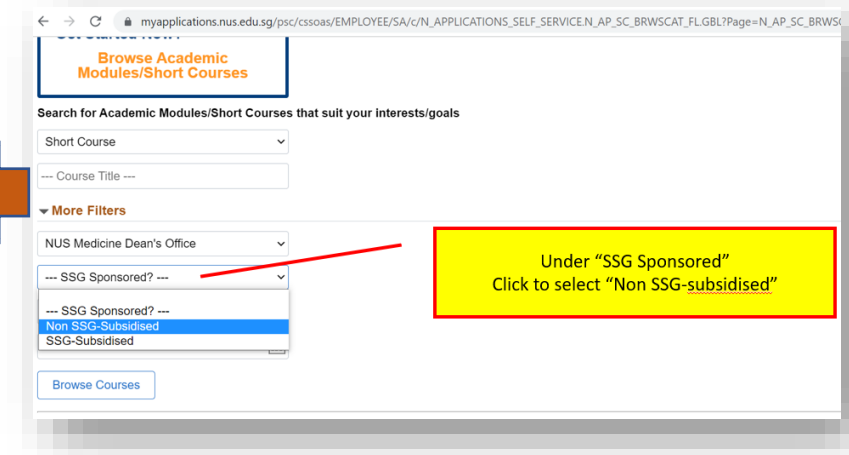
myapplications.nus.edu.sg/psc/cssoas/EMPLOYEE/SA/c/N_APPLICATIONS_SELF_SERVICE.N_AP_SC_BRWSCAT_FL.GBL?Page=N_AP_SC_BRWS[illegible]

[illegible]

Browse Academic Modules/Short Courses

Search for Academic Modules/Short Courses that suit your interests/goals

Short Course

--- Course Title ---

More Filters

NUS Medicine Dean's Office

--- SSG Sponsored? ---

--- SSG Sponsored? ---
Non SSG-Subsidised
SSG-Subsidised

Browse Courses

Under "SSG Sponsored"
Click to select "Non SSG-subsidised"